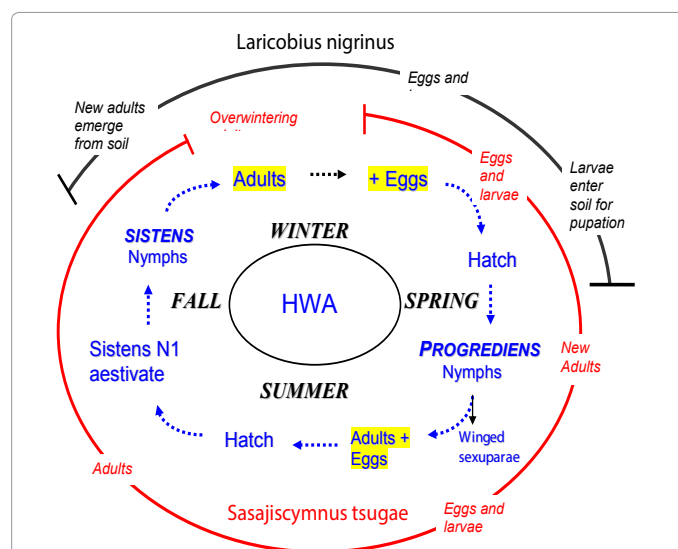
Laricobius nigrinus

Eggs and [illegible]

New adults emerge from soil

Overwintering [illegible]

Larvae enter soil for pupation

Eggs and larvae

Adults

+ Eggs

SISTENS Nymphs

WINTER

Hatch

FALL

HWA

SPRING

Sistens N1 aestivate

PROGREDIENS Nymphs

New Adults

SUMMER

Hatch

Adults + Eggs

Winged sexuparae

Adults

Sasajiscymnus tsugae

Eggs and larvae